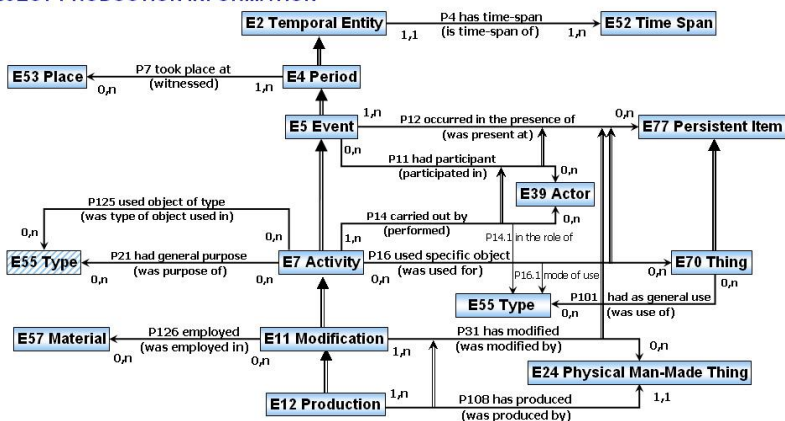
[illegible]

E2 Temporal Entity

P4 has time-span
(is time-span of)

1,1

1,n

E52 Time Span

E53 Place

P7 took place at
(witnessed)

0,n

1,n

E4 Period

E5 Event

1,n

P12 occurred in the presence of
(was present at)

0,n

E77 Persistent Item

0,n

P11 had participant
(participated in)

0,n

E39 Actor

P125 used object of type
(was type of object used in)

0,n

0,n

P14 carried out by
(performed)

0,n

1,n

P14.1 in the role of

E55 Type

P21 had general purpose
(was purpose of)

0,n

0,n

E7 Activity

P16 used specific object
(was used for)

0,n

0,n

E70 Thing

0,n

P16.1 mode of use

E55 Type

P101 had as general use
(was use of)

E57 Material

P126 employed
(was employed in)

0,n

E11 Modification

1,n

P31 has modified
(was modified by)

0,n

E24 Physical Man-Made Thing

E12 Production

1,n

P108 has produced
(was produced by)

1,1